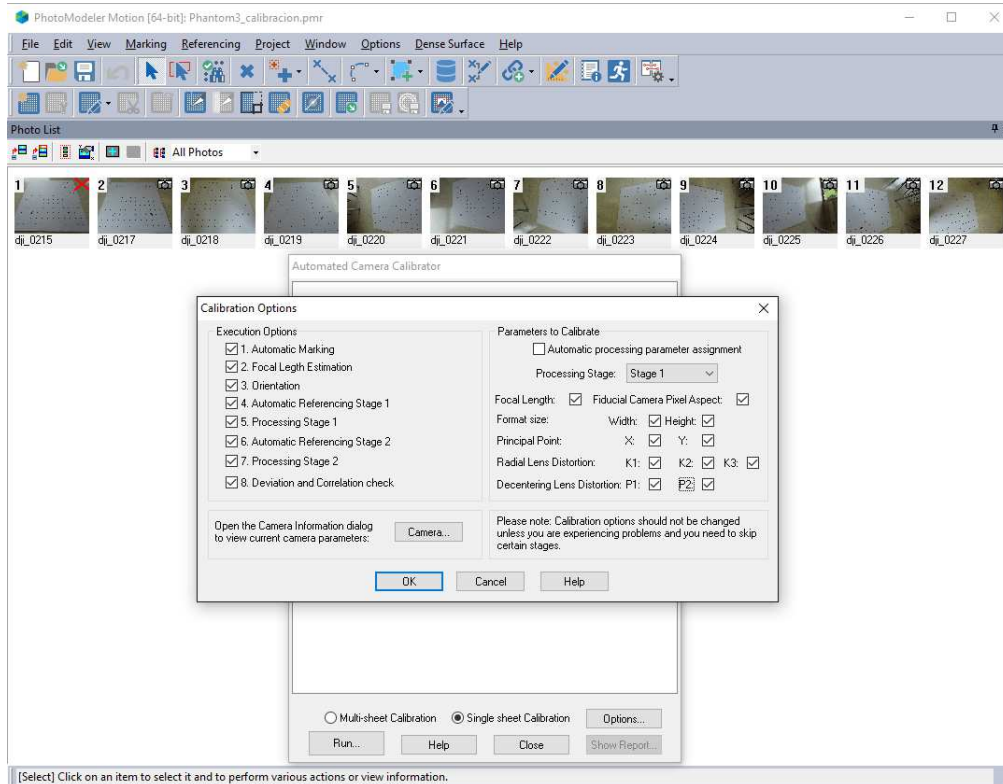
PhotoModeler Motion [64-bit]: Phantom3_calibracion.pmr

File Edit View Marking Referencing Project Window Options Dense Surface Help

Photo List

All Photos

1 dji_0215
2 dji_0217
3 dji_0218
4 dji_0219
5 dji_0220
6 dji_0221
7 dji_0222
8 dji_0223
9 dji_0224
10 dji_0225
11 dji_0226
12 dji_0227

Automated Camera Calibrator

Calibration Options

Execution Options
☑ 1. Automatic Marking
☑ 2. Focal Legth Estimation
☑ 3. Orientation
☑ 4. Automatic Referencing Stage 1
☑ 5. Processing Stage 1
☑ 6. Automatic Referencing Stage 2
☑ 7. Processing Stage 2
☑ 8. Deviation and Correlation check

Parameters to Calibrate
☐ Automatic processing parameter assignment
Processing Stage: Stage 1
Focal Length: ☑ Fiducial Camera Pixel Aspect: ☑
Format size: Width: ☑ Height: ☑
Principal Point: X: ☑ Y: ☑
Radial Lens Distortion: K1: ☑ K2: ☑ K3: ☑
Decentering Lens Distortion: P1: ☑ P2: ☑

Open the Camera Information dialog to view current camera parameters: Camera...

Please note: Calibration options should not be changed unless you are experiencing problems and you need to skip certain stages.

OK Cancel Help

Multi-sheet Calibration Single sheet Calibration Options...
Run... Help Close Show Report...

[Select] Click on an item to select it and to perform various actions or view information.